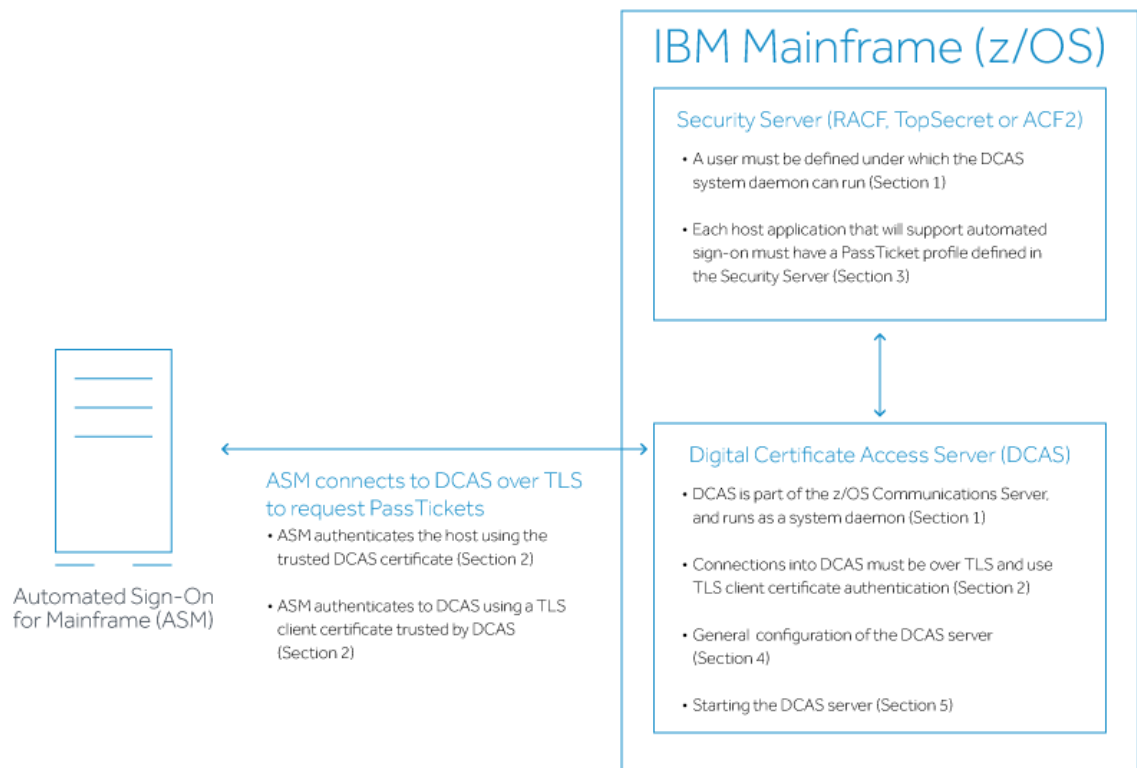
IBM Mainframe (z/OS)

Security Server (RACF, TopSecret or ACF2)

• A user must be defined under which the DCAS system daemon can run (Section 1)

• Each host application that will support automated sign-on must have a PassTicket profile defined in the Security Server (Section 3)

Automated Sign-On for Mainframe (ASM)

ASM connects to DCAS over TLS to request PassTickets

• ASM authenticates the host using the trusted DCAS certificate (Section 2)

• ASM authenticates to DCAS using a TLS client certificate trusted by DCAS (Section 2)

Digital Certificate Access Server (DCAS)

• DCAS is part of the z/OS Communications Server, and runs as a system daemon (Section 1)

• Connections into DCAS must be over TLS and use TLS client certificate authentication (Section 2)

• General configuration of the DCAS server (Section 4)

• Starting the DCAS server (Section 5)